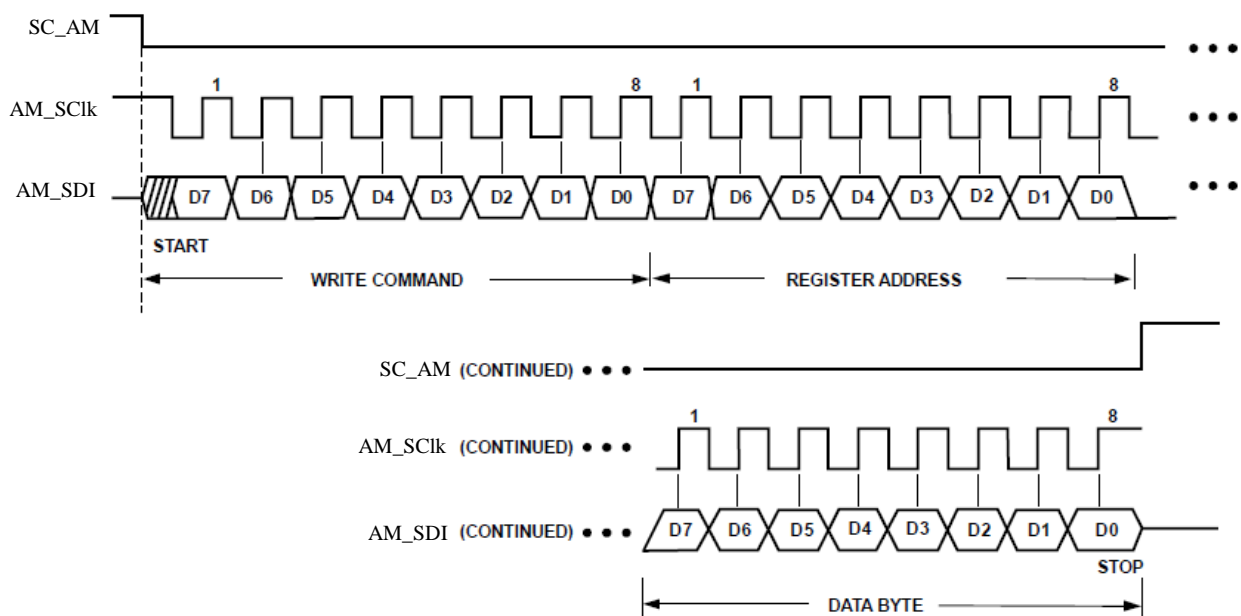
SC_AM

AM_SClk

1 8 1 8

AM_SDI

D7 D6 D5 D4 D3 D2 D1 D0 D7 D6 D5 D4 D3 D2 D1 D0

START

WRITE COMMAND

REGISTER ADDRESS

SC_AM (CONTINUED)

AM_SClk (CONTINUED)

1 8

AM_SDI (CONTINUED)

D7 D6 D5 D4 D3 D2 D1 D0

STOP

DATA BYTE